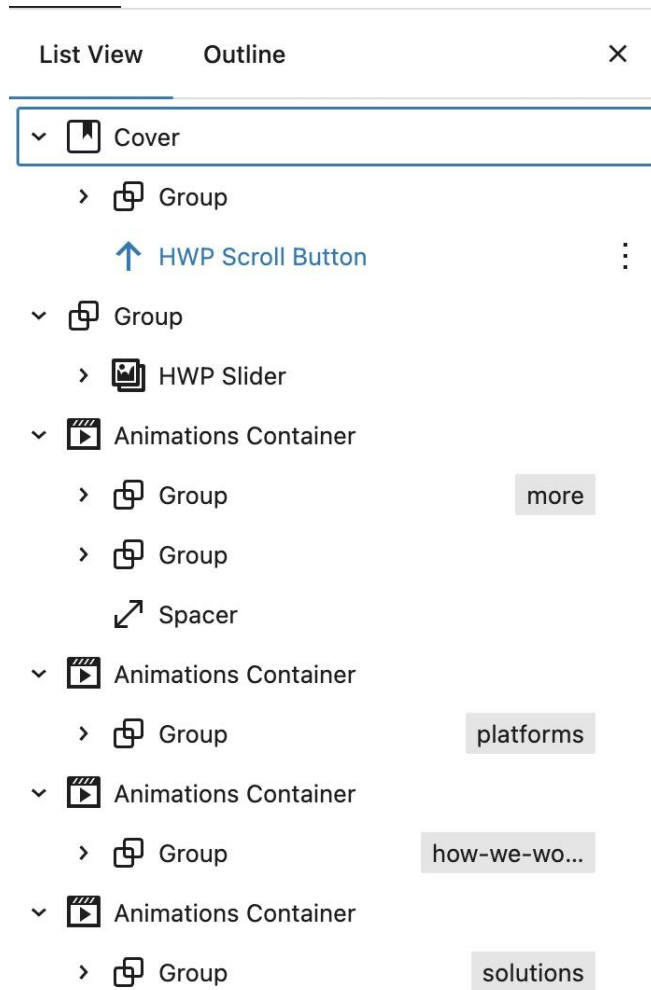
List View Outline ×

Cover
Group
HWP Scroll Button
Group
HWP Slider
Animations Container
Group more
Group
Spacer
Animations Container
Group platforms
Animations Container
Group how-we-wo...
Animations Container
Group solutions